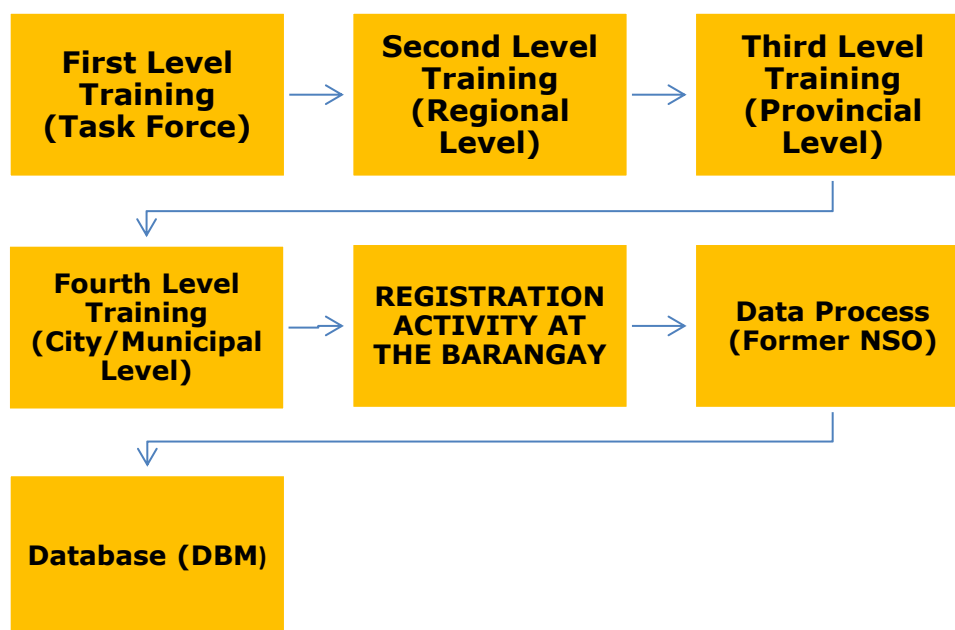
First Level Training (Task Force)

Second Level Training (Regional Level)

Third Level Training (Provincial Level)

Fourth Level Training (City/Municipal Level)

REGISTRATION ACTIVITY AT THE BARANGAY

Data Process (Former NSO)

Database (DBM)